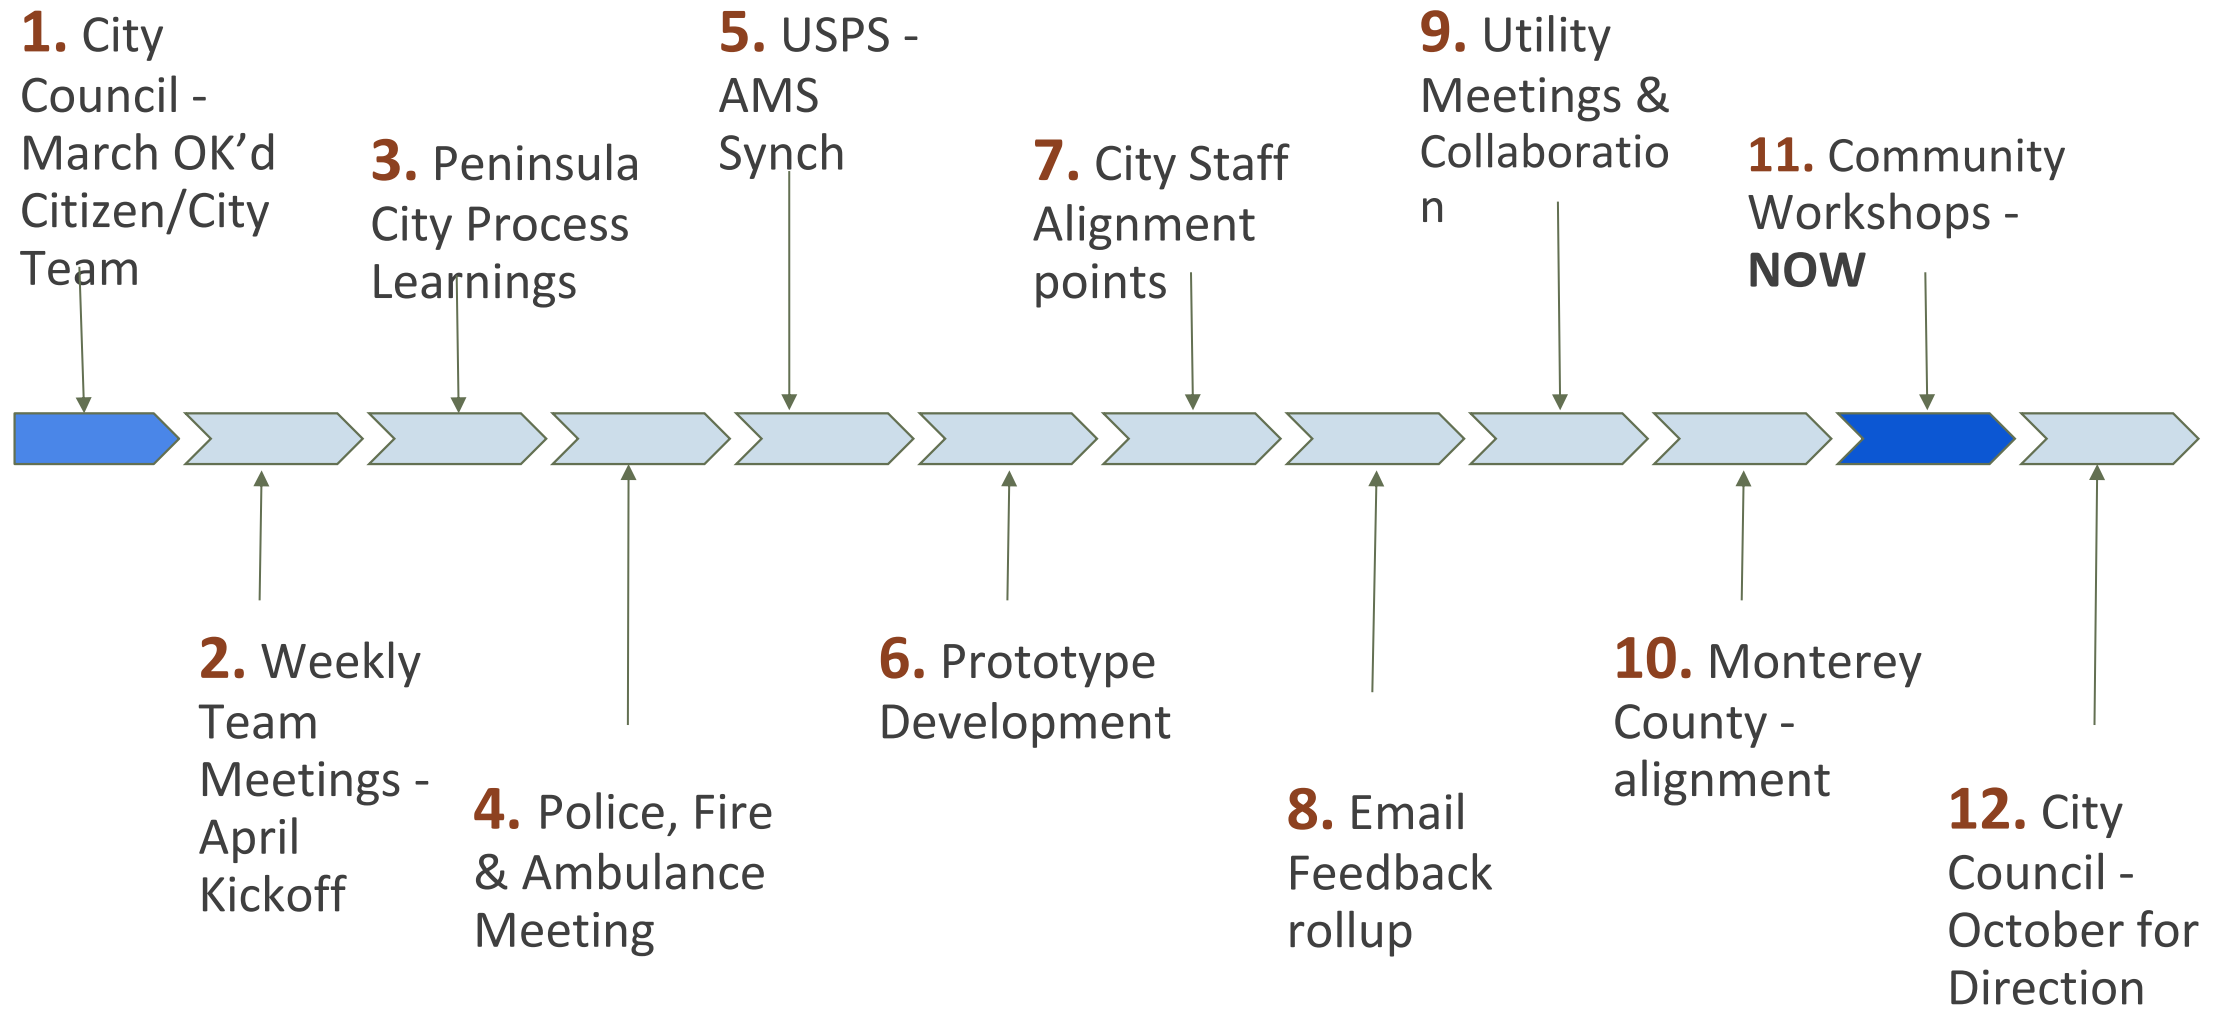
1. City Council - March OK'd Citizen/City Team

3. Peninsula City Process Learnings

5. USPS - AMS Synch

7. City Staff Alignment points

9. Utility Meetings & Collaboration

11. Community Workshops - **NOW**

2. Weekly Team Meetings - April Kickoff

4. Police, Fire & Ambulance Meeting

6. Prototype Development

8. Email Feedback rollup

10. Monterey County - alignment

12. City Council - October for Direction